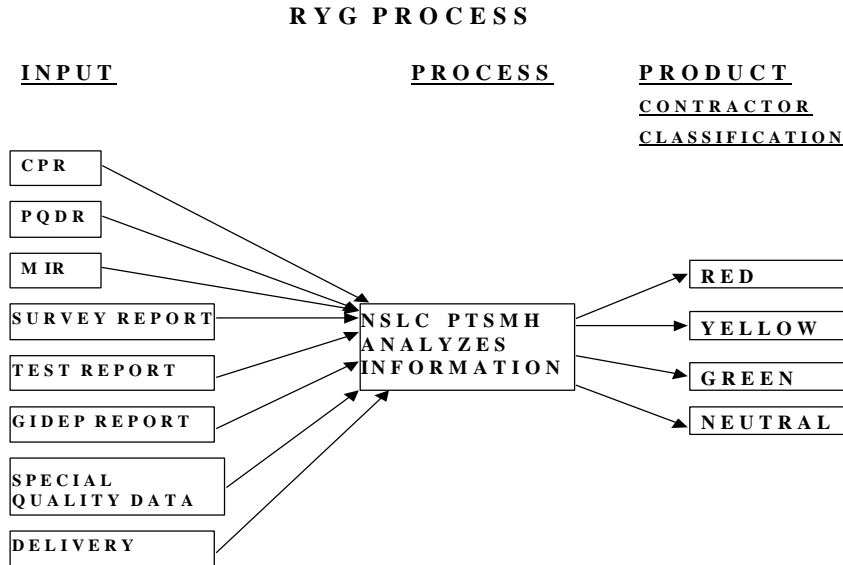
RYG PROCESS

INPUT

PROCESS

PRODUCT

CONTRACTOR CLASSIFICATION

CPR

PQDR

M IR

SURVEY REPORT

TEST REPORT

GIDEP REPORT

SPECIAL QUALITY DATA

DELIVERY

NSLC PTSMH ANALYZES INFORMATION

RED

YELLOW

GREEN

NEUTRAL